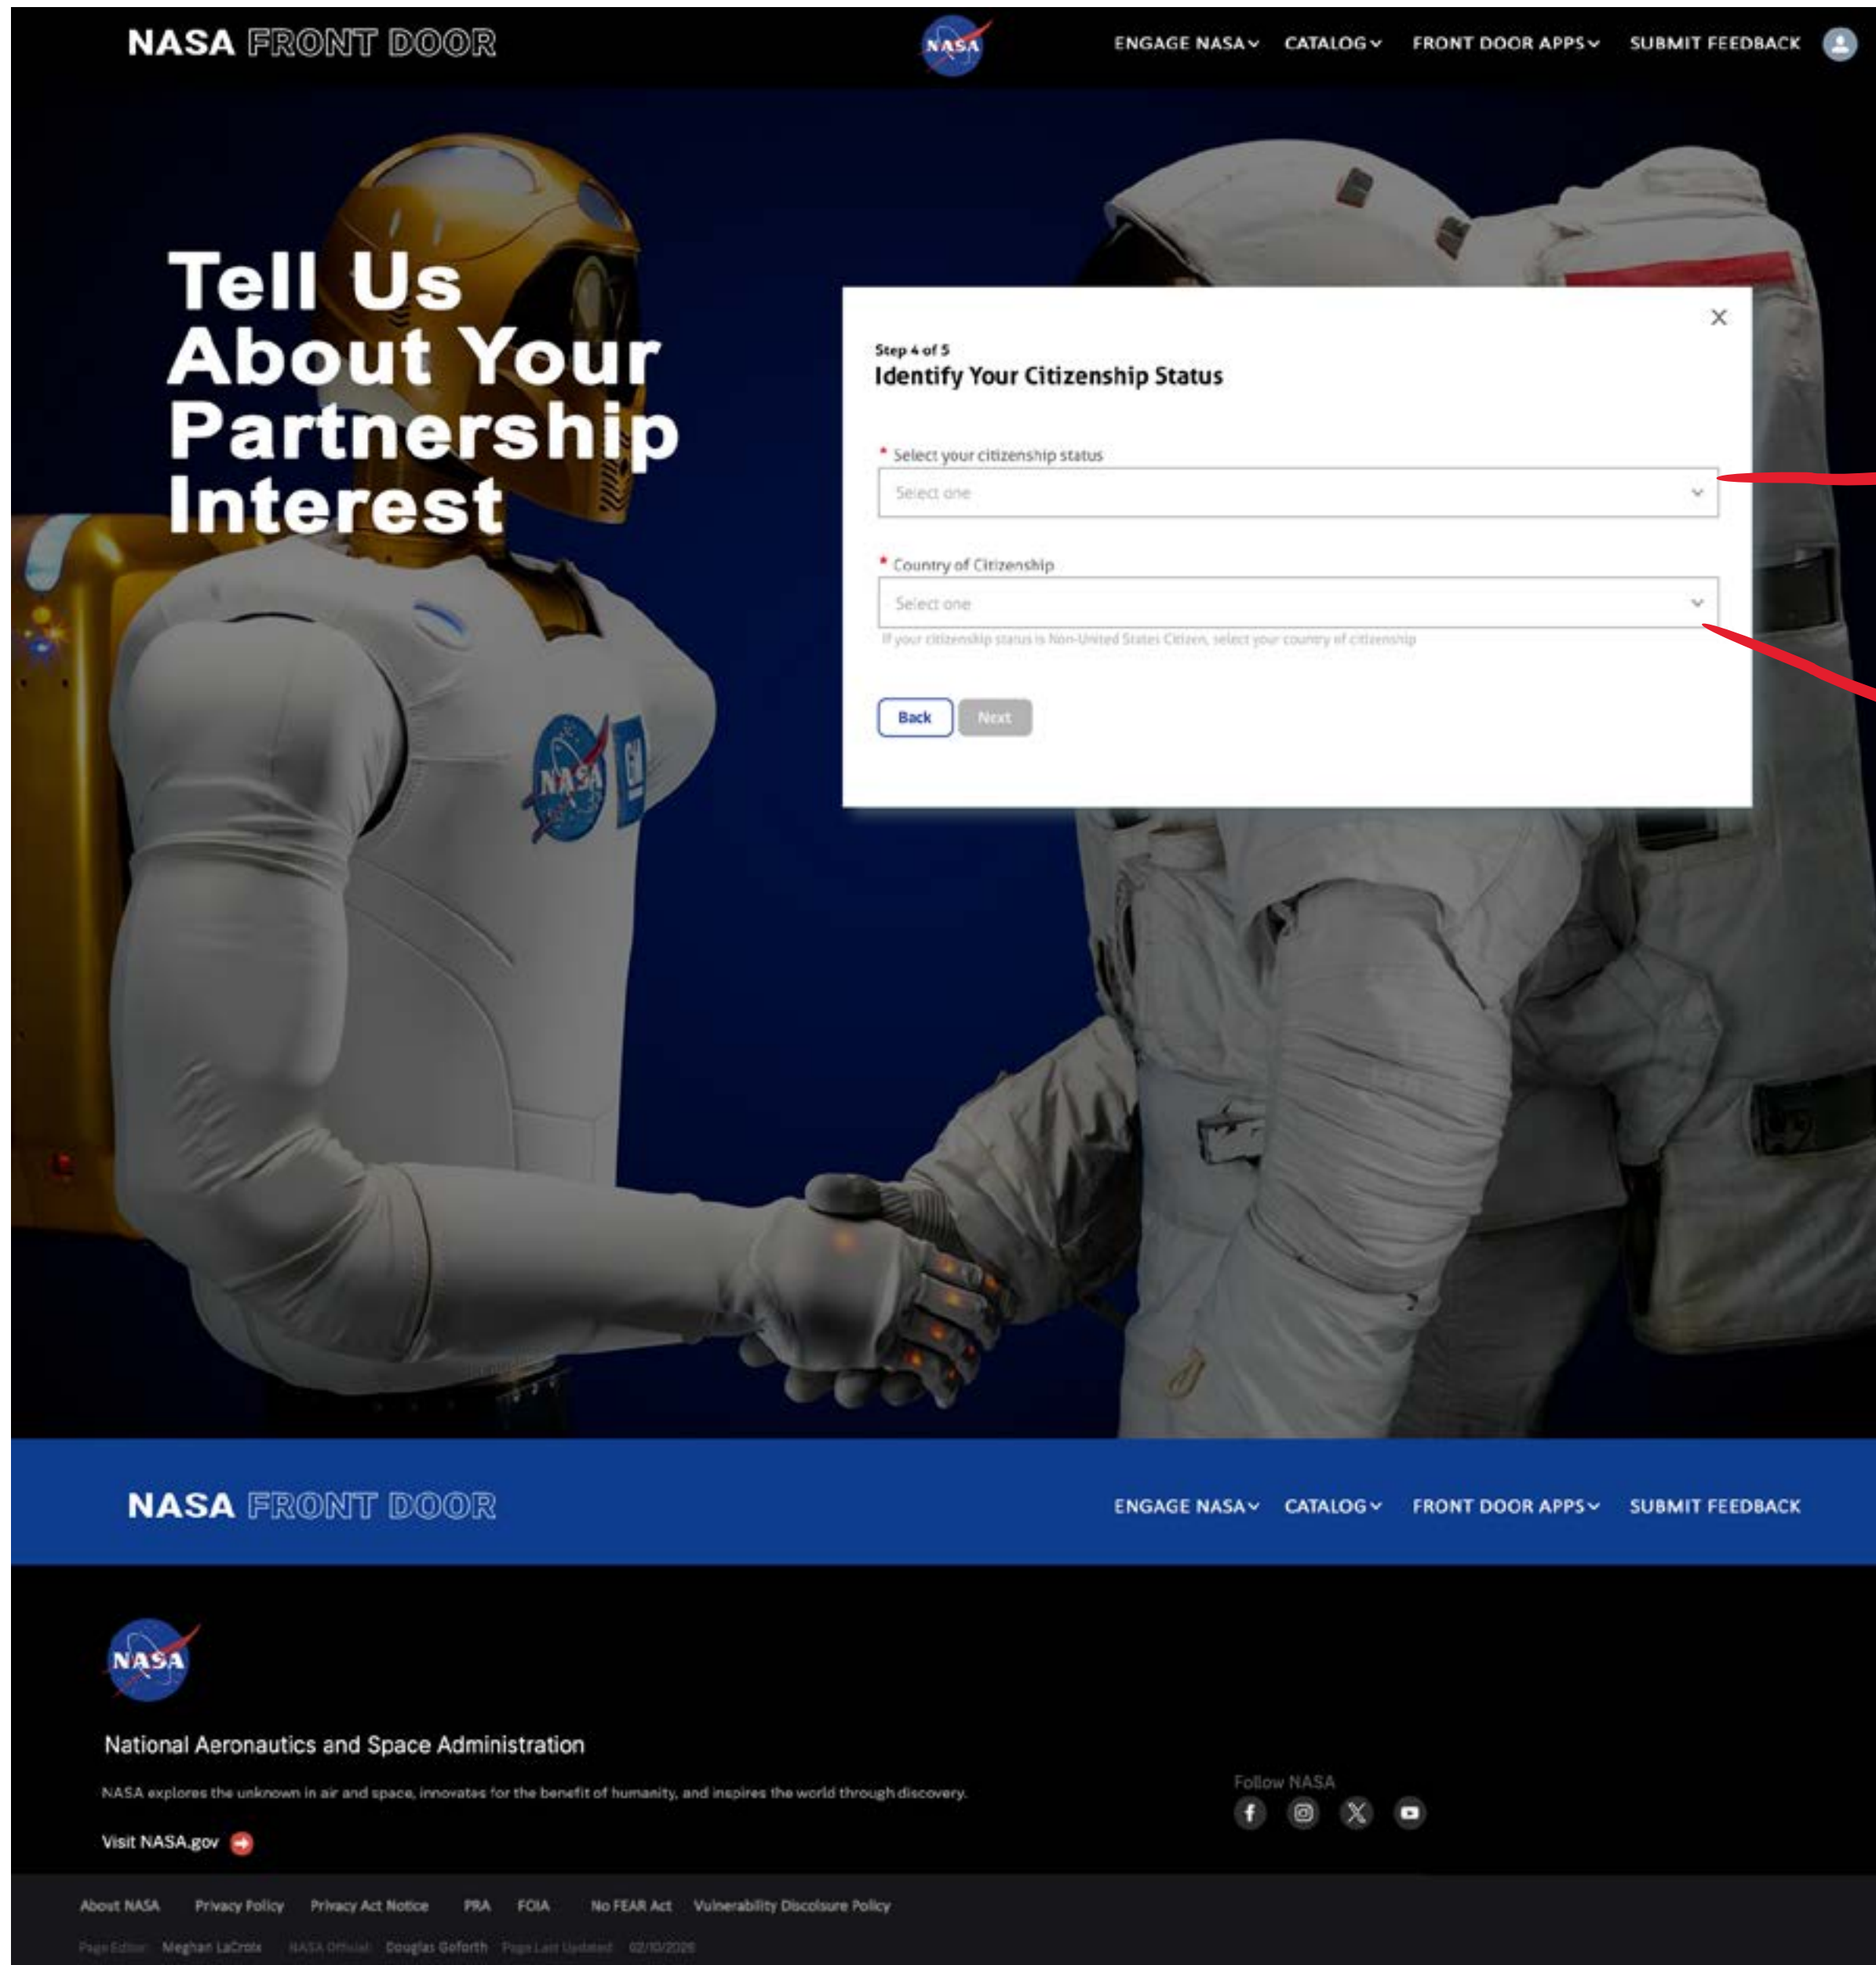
NASA FRONT DOOR

NASA

ENGAGE NASA CATALOG FRONT DOOR APPS SUBMIT FEEDBACK

Tell Us About Your Partnership Interest

×

Step 4 of 5

Identify Your Citizenship Status

* Select your citizenship status

Select one

* Country of Citizenship

Select one

If your citizenship status is Non-United States Citizen, select your country of citizenship

Back Next

NASA FRONT DOOR

ENGAGE NASA CATALOG FRONT DOOR APPS SUBMIT FEEDBACK

NASA

National Aeronautics and Space Administration

NASA explores the unknown in air and space, innovates for the benefit of humanity, and inspires the world through discovery.

Visit NASA.gov

Follow NASA

About NASA Privacy Policy Privacy Act Notice PRA FOIA No FEAR Act Vulnerability Disclosure Policy

Page Editor: Meghan LaCroix NASA Official: Douglas Geforth Page Last Updated: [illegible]